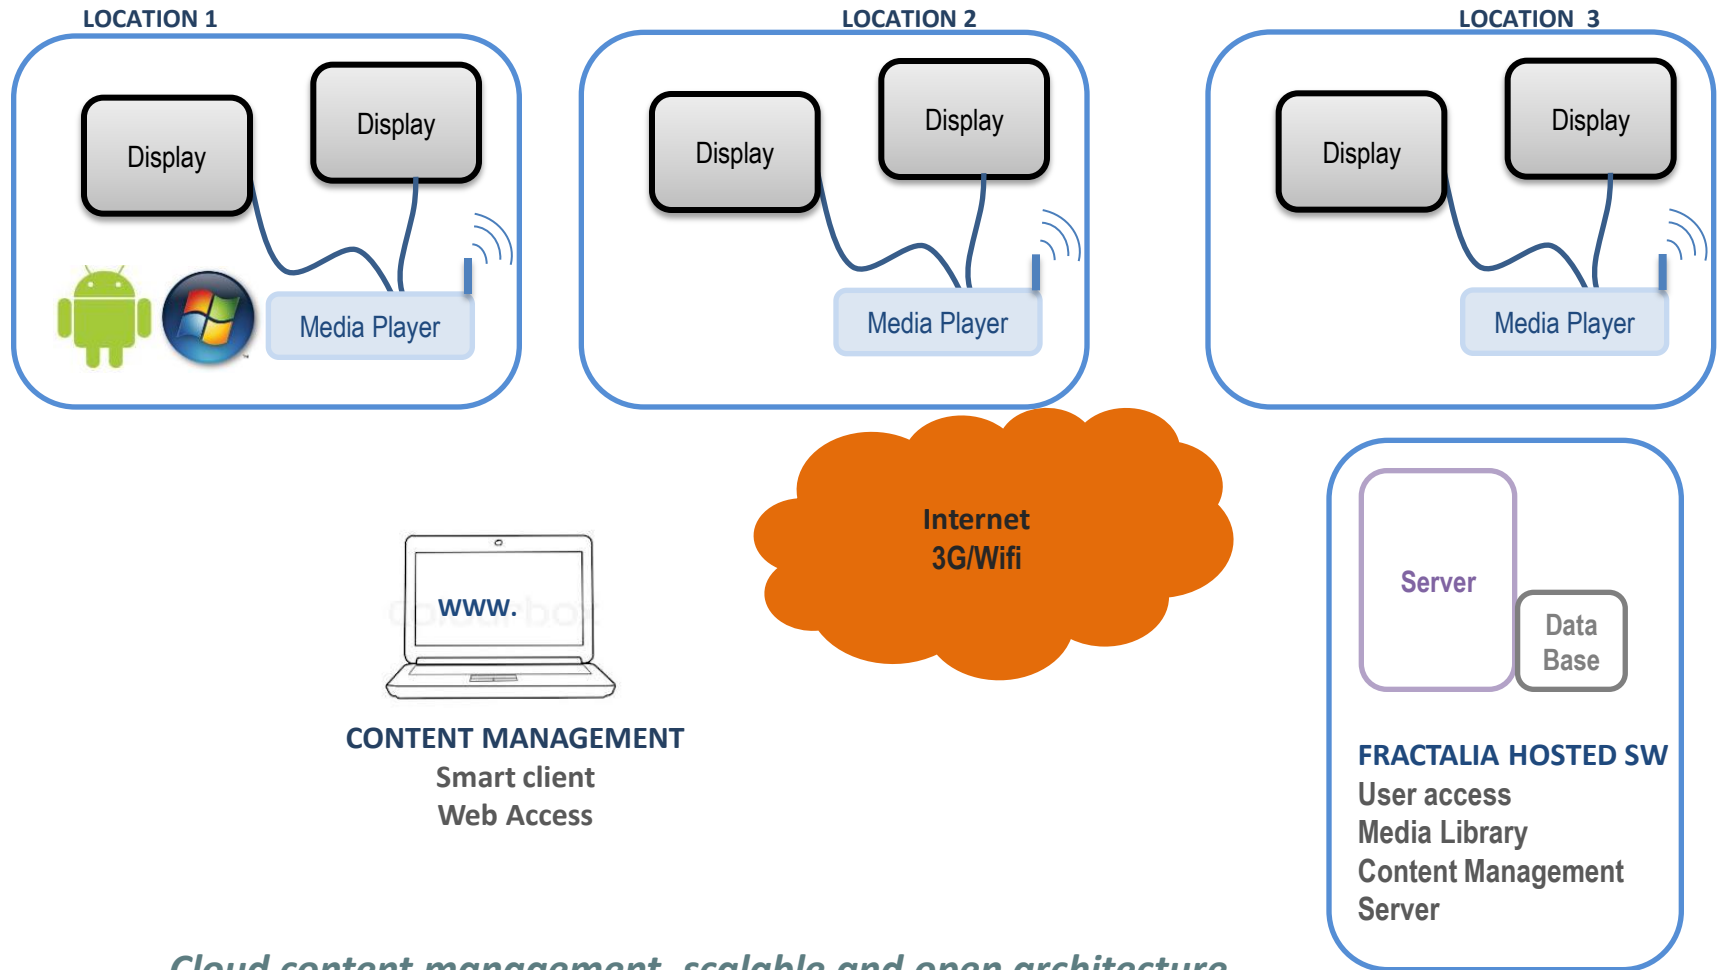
LOCATION 1

Display

Display

Media Player

LOCATION 2

Display

Display

Media Player

LOCATION 3

Display

Display

Media Player

Internet
3G/Wifi

www.

CONTENT MANAGEMENT
Smart client
Web Access

Server

Data Base

FRACTALIA HOSTED SW
User access
Media Library
Content Management
Server

Cloud content management, scalable and open architecture